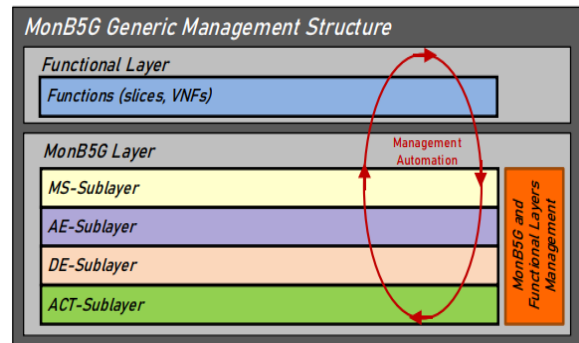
MonB5G Generic Management Structure

Functional Layer

Functions (slices, VNFs)

MonB5G Layer

Management Automation

MS-Sublayer

AE-Sublayer

DE-Sublayer

ACT-Sublayer

MonB5G and Functional Layers Management